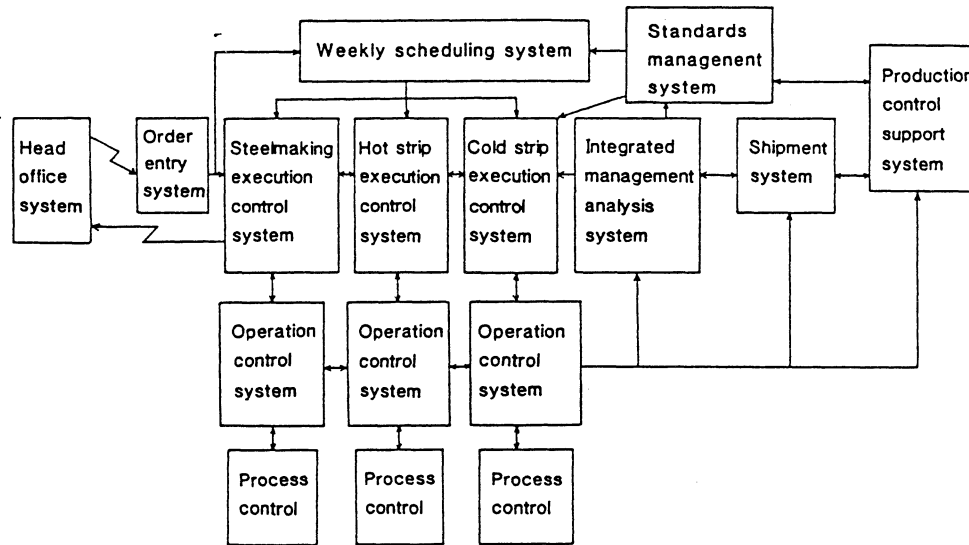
Weekly scheduling system

Standards managenent system

Production control support system

Head office system

Order entry system

Steelmaking execution control system

Hot strip execution control system

Cold strip execution control system

Integrated management analysis system

Shipment system

Operation control system

Operation control system

Operation control system

Process control

Process control

Process control